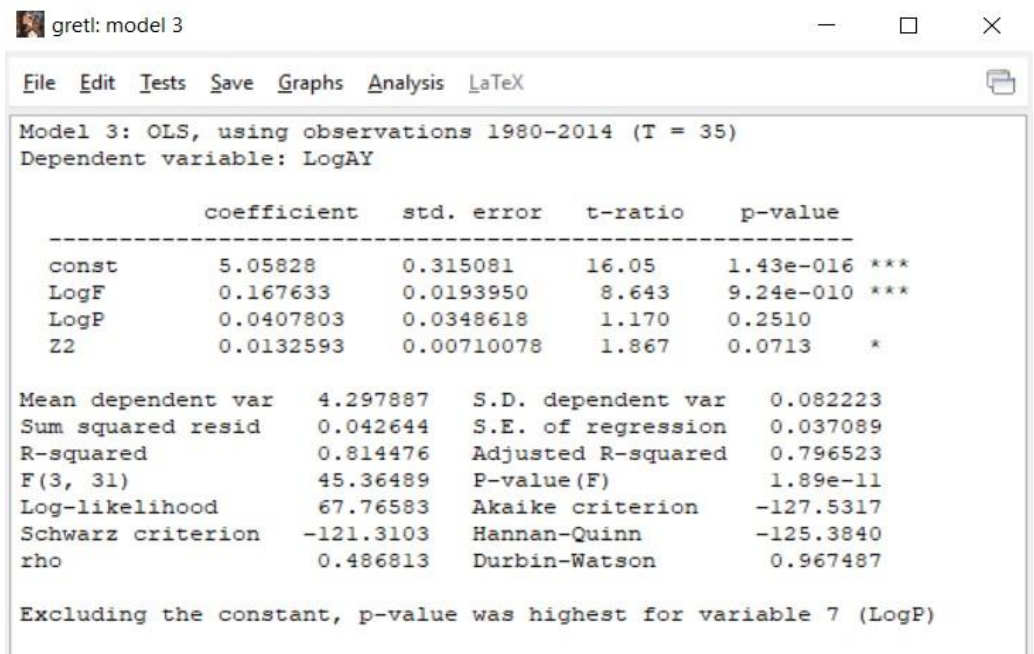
gretl: model 3

File Edit Tests Save Graphs Analysis LaTeX

Model 3: OLS, using observations 1980-2014 (T = 35)
Dependent variable: LogAY

|  | coefficient | std. error | t-ratio | p-value |  |
|---|---|---|---|---|---|
| const | 5.05828 | 0.315081 | 16.05 | 1.43e-016 | *** |
| LogF | 0.167633 | 0.0193950 | 8.643 | 9.24e-010 | *** |
| LogP | 0.0407803 | 0.0348618 | 1.170 | 0.2510 |  |
| Z2 | 0.0132593 | 0.00710078 | 1.867 | 0.0713 | * |

| | | | |
|---|---|---|---|
| Mean dependent var | 4.297887 | S.D. dependent var | 0.082223 |
| Sum squared resid | 0.042644 | S.E. of regression | 0.037089 |
| R-squared | 0.814476 | Adjusted R-squared | 0.796523 |
| F(3, 31) | 45.36489 | P-value(F) | 1.89e-11 |
| Log-likelihood | 67.76583 | Akaike criterion | -127.5317 |
| Schwarz criterion | -121.3103 | Hannan-Quinn | -125.3840 |
| rho | 0.486813 | Durbin-Watson | 0.967487 |

Excluding the constant, p-value was highest for variable 7 (LogP)